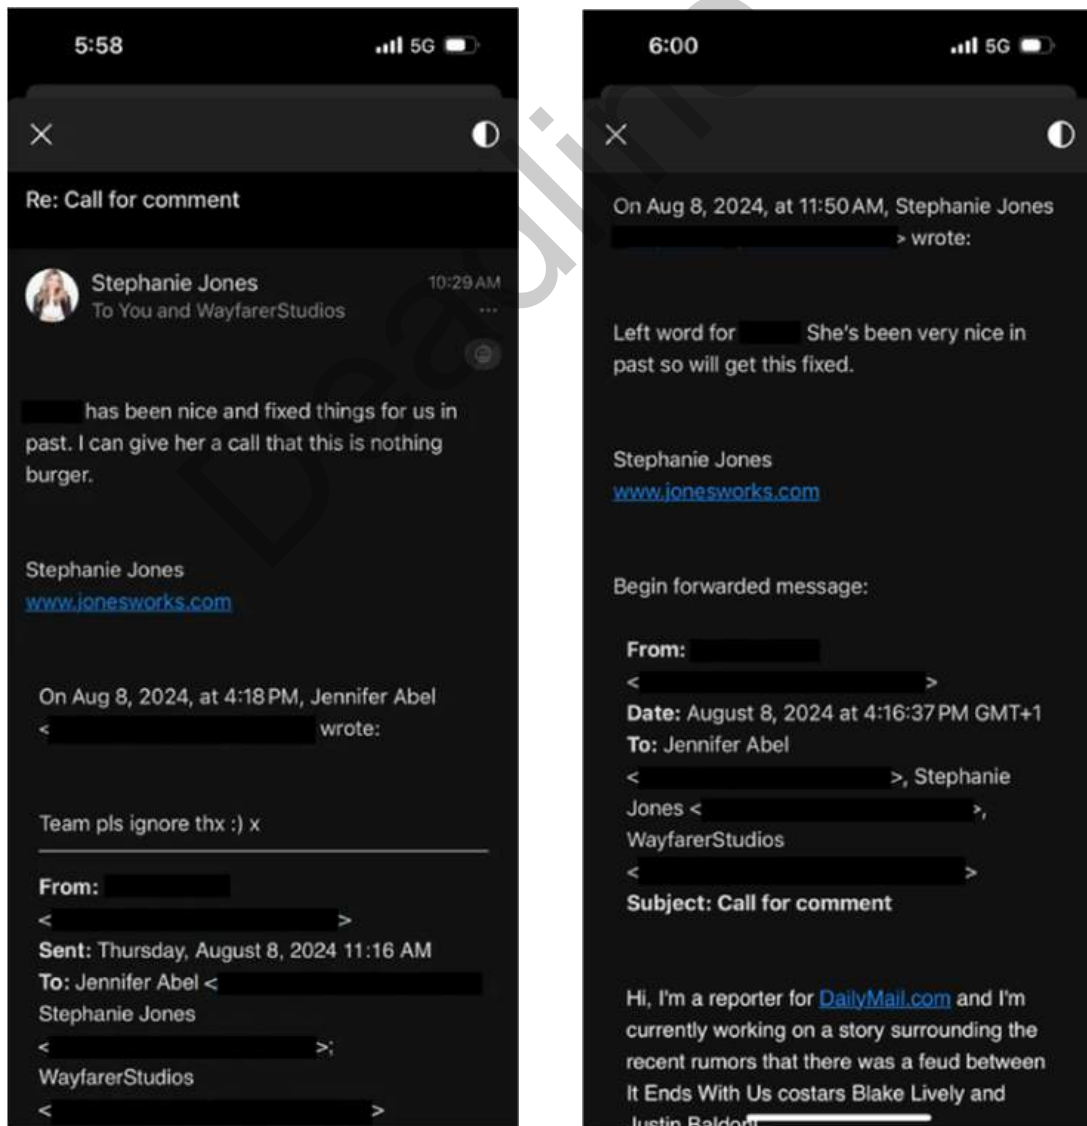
5:58

5G

Re: Call for comment

Stephanie Jones
To You and WayfarerStudios

10:29 AM

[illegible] has been nice and fixed things for us in past. I can give her a call that this is nothing burger.

Stephanie Jones
www.jonesworks.com

On Aug 8, 2024, at 4:18 PM, Jennifer Abel < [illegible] wrote:

Team pls ignore thx :) x

From: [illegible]
< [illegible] >
Sent: Thursday, August 8, 2024 11:16 AM
To: Jennifer Abel < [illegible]
Stephanie Jones
< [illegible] >;
WayfarerStudios
< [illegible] >

6:00

5G

On Aug 8, 2024, at 11:50 AM, Stephanie Jones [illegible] > wrote:

Left word for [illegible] She's been very nice in past so will get this fixed.

Stephanie Jones
www.jonesworks.com

Begin forwarded message:

From: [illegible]
< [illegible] >
Date: August 8, 2024 at 4:16:37 PM GMT+1
To: Jennifer Abel
< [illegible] >, Stephanie Jones < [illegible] >,
WayfarerStudios
< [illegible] >
Subject: Call for comment

Hi, I'm a reporter for DailyMail.com and I'm currently working on a story surrounding the recent rumors that there was a feud between It Ends With Us costars Blake Lively and Justin Baldo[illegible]